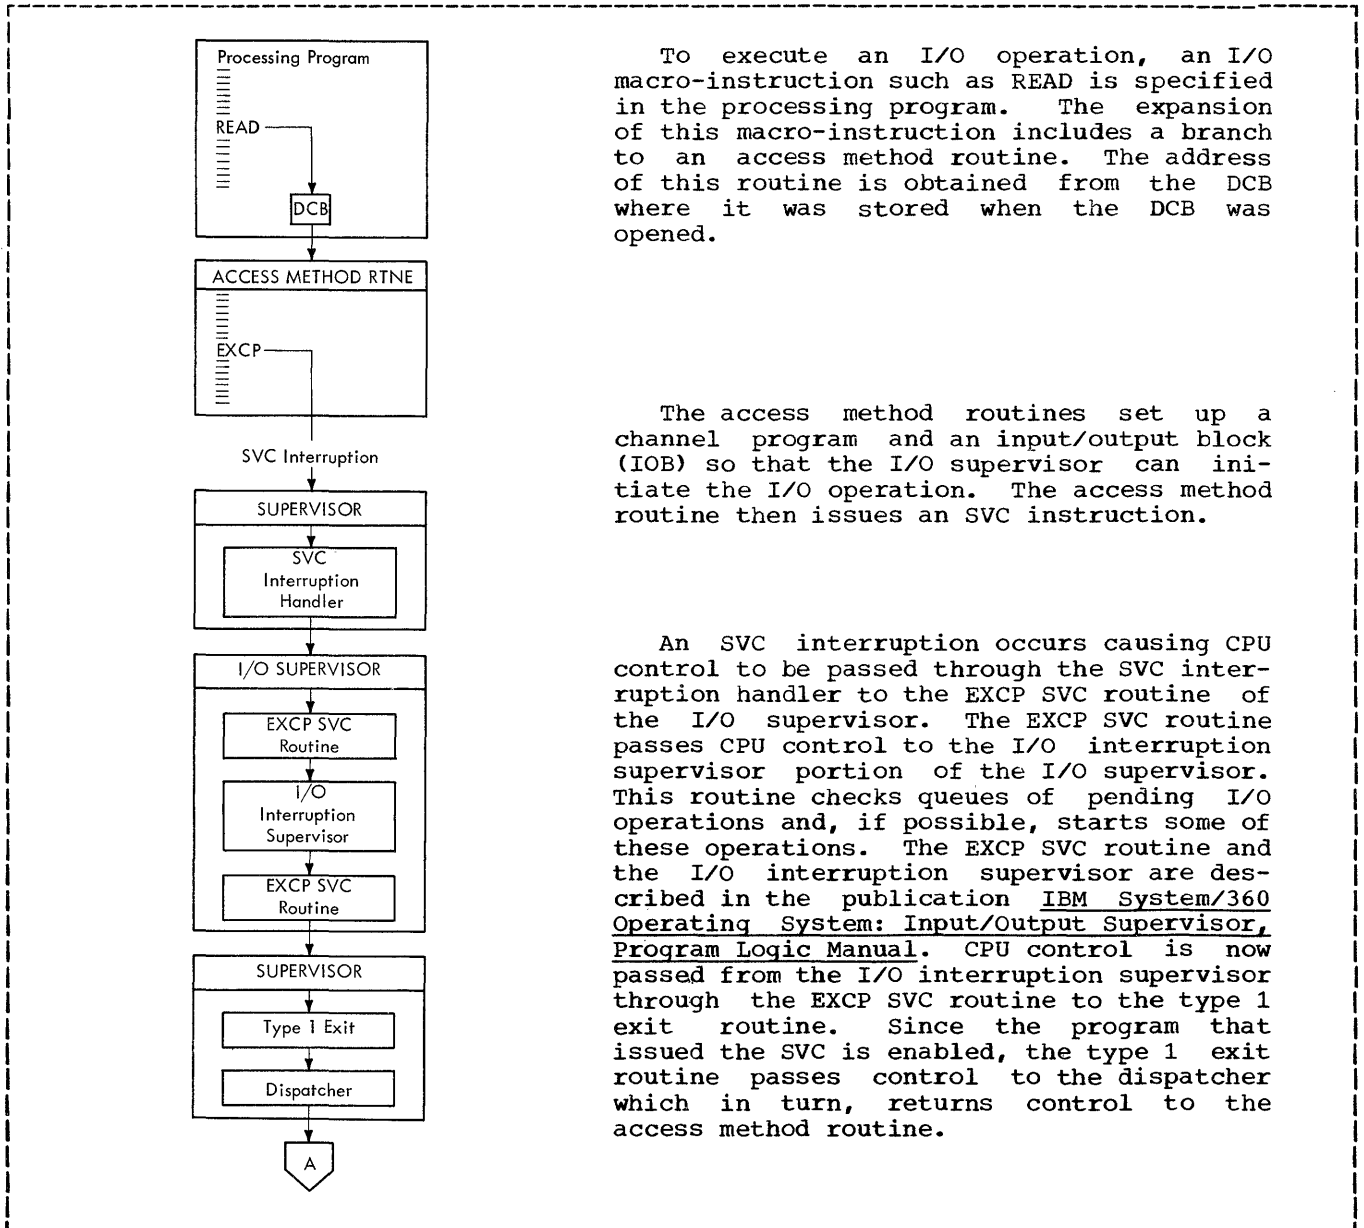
Processing Program

READ

DCB

ACCESS METHOD RTNE

EXCP

SVC Interruption

SUPERVISOR

SVC Interruption Handler

I/O SUPERVISOR

EXCP SVC Routine

I/O Interruption Supervisor

EXCP SVC Routine

SUPERVISOR

Type 1 Exit

Dispatcher

A

To execute an I/O operation, an I/O macro-instruction such as READ is specified in the processing program. The expansion of this macro-instruction includes a branch to an access method routine. The address of this routine is obtained from the DCB where it was stored when the DCB was opened.

The access method routines set up a channel program and an input/output block (IOB) so that the I/O supervisor can initiate the I/O operation. The access method routine then issues an SVC instruction.

An SVC interruption occurs causing CPU control to be passed through the SVC interruption handler to the EXCP SVC routine of the I/O supervisor. The EXCP SVC routine passes CPU control to the I/O interruption supervisor portion of the I/O supervisor. This routine checks queues of pending I/O operations and, if possible, starts some of these operations. The EXCP SVC routine and the I/O interruption supervisor are described in the publication IBM System/360 Operating System: Input/Output Supervisor, Program Logic Manual. CPU control is now passed from the I/O interruption supervisor through the EXCP SVC routine to the type 1 exit routine. Since the program that issued the SVC is enabled, the type 1 exit routine passes control to the dispatcher which in turn, returns control to the access method routine.